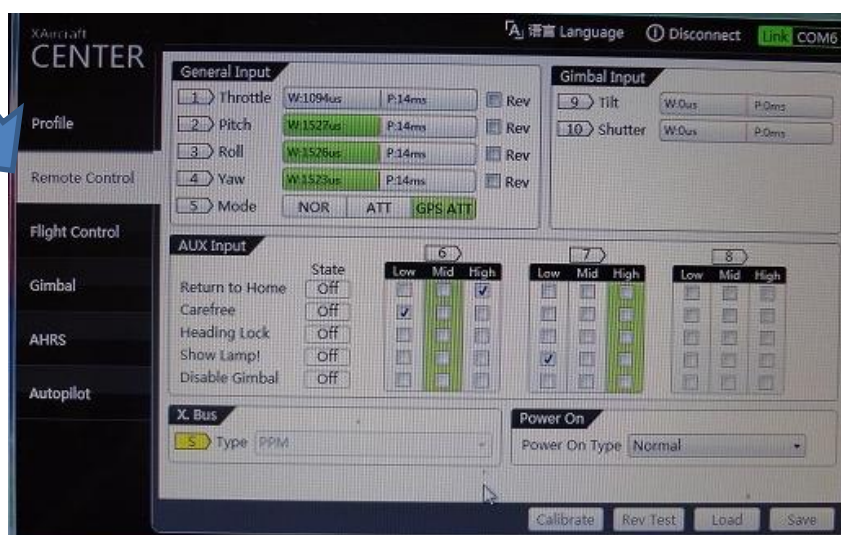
XAircraft
CENTER

语言 Language ⓘ Disconnect Link COM6

Profile
Remote Control
Flight Control
Gimbal
AHRS
Autopilot

General Input

| | | | | |
|---|---|---|---|---|
| 1 | Throttle | W:1094us | P:14ms | Rev |
| 2 | Pitch | W:1527us | P:14ms | Rev |
| 3 | Roll | W:1526us | P:14ms | Rev |
| 4 | Yaw | W:1523us | P:14ms | Rev |
| 5 | Mode | NOR | ATT | GPS ATT |

Gimbal Input

| | | | |
|---|---|---|---|
| 9 | Tilt | W:0us | P:0ms |
| 10 | Shutter | W:0us | P:0ms |

AUX Input

| | State | 6 Low | 6 Mid | 6 High | 7 Low | 7 Mid | 7 High | 8 Low | 8 Mid | 8 High |
|---|---|---|---|---|---|---|---|---|---|---|
| Return to Home | Off | | | ✓ | | | | | | |
| Carefree | Off | ✓ | | | | | | | | |
| Heading Lock | Off | | | | | | | | | |
| Show Lamp! | Off | | | | ✓ | | | | | |
| Disable Gimbal | Off | | | | | | | | | |

X. Bus
5 Type PPM

Power On
Power On Type Normal

Calibrate Rev Test Load Save